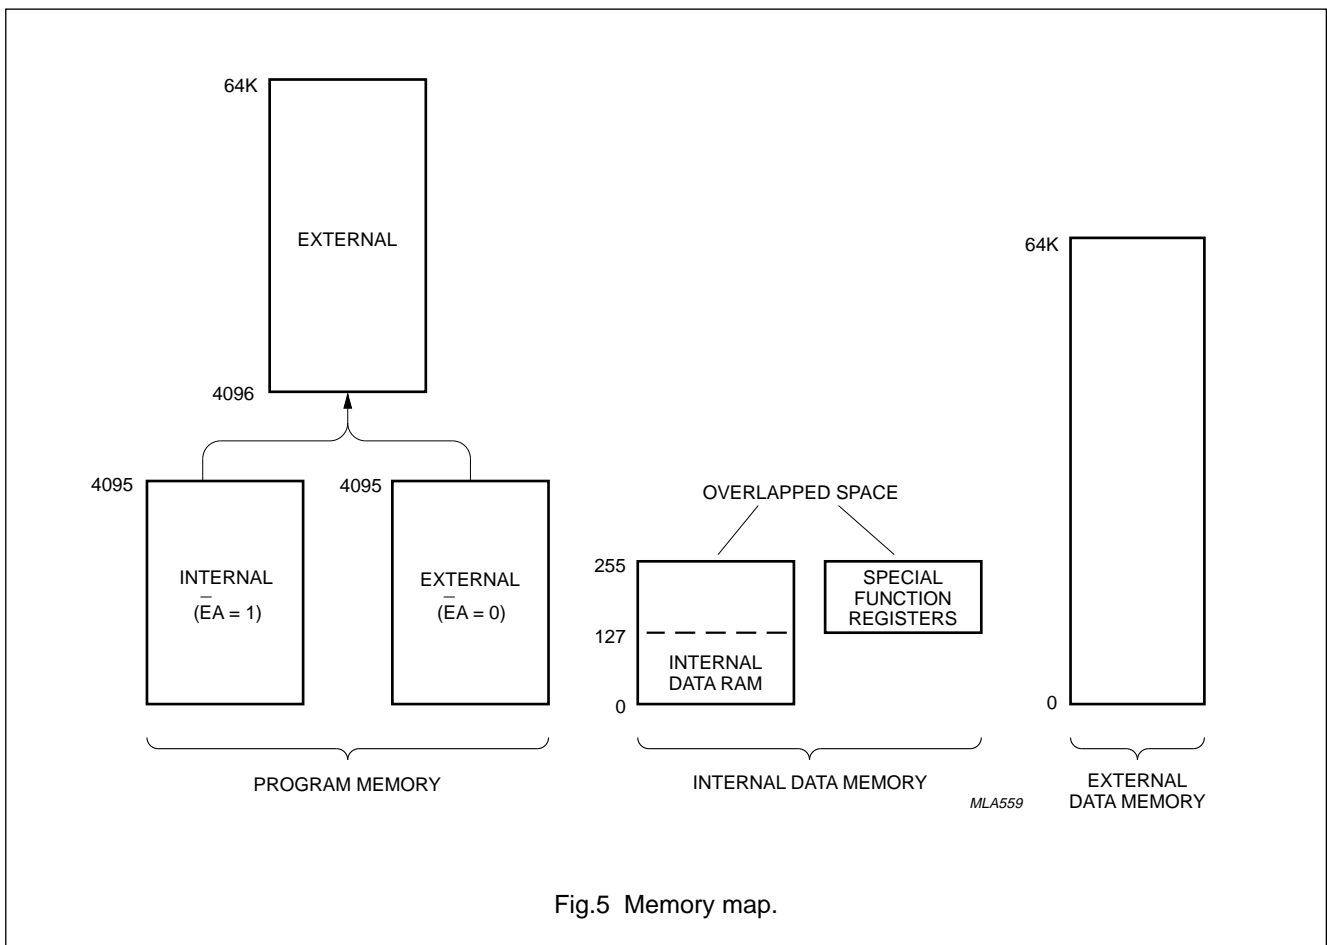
64K

EXTERNAL

4096

4095

INTERNAL
$(\overline{EA} = 1)$

4095

EXTERNAL
$(\overline{EA} = 0)$

OVERLAPPED SPACE

255

127

0

INTERNAL
DATA RAM

SPECIAL
FUNCTION
REGISTERS

64K

0

PROGRAM MEMORY

INTERNAL DATA MEMORY

MLA559

EXTERNAL
DATA MEMORY

Fig.5 Memory map.